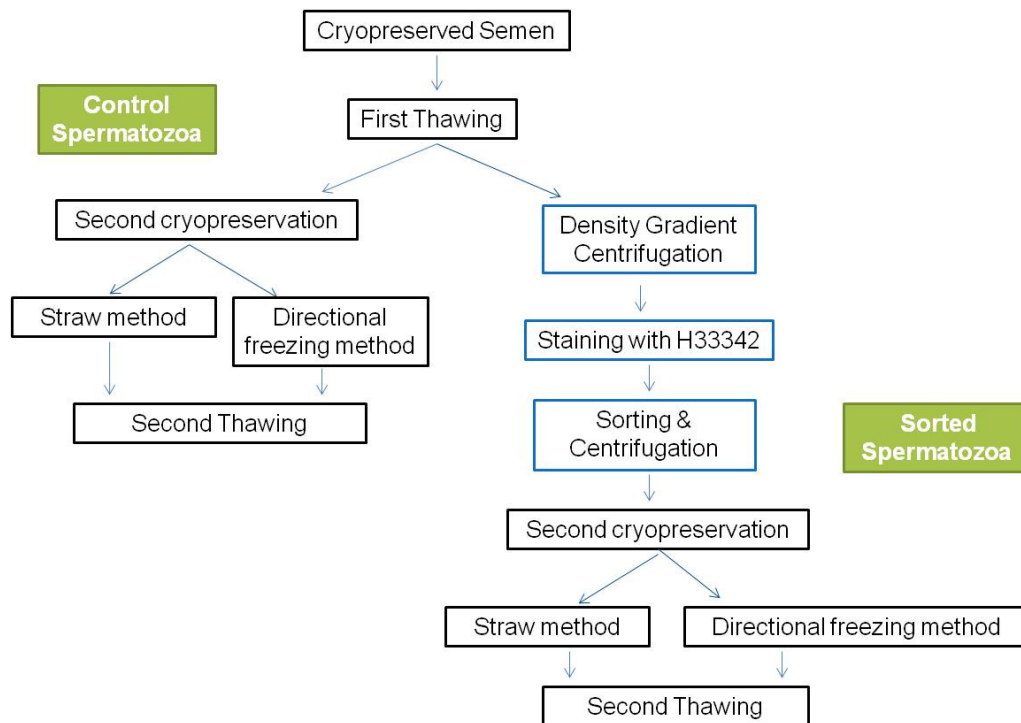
Cryopreserved Semen

Control Spermatozoa

First Thawing

Second cryopreservation

Density Gradient Centrifugation

Straw method

Directional freezing method

Staining with H33342

Second Thawing

Sorting & Centrifugation

Sorted Spermatozoa

Second cryopreservation

Straw method

Directional freezing method

Second Thawing